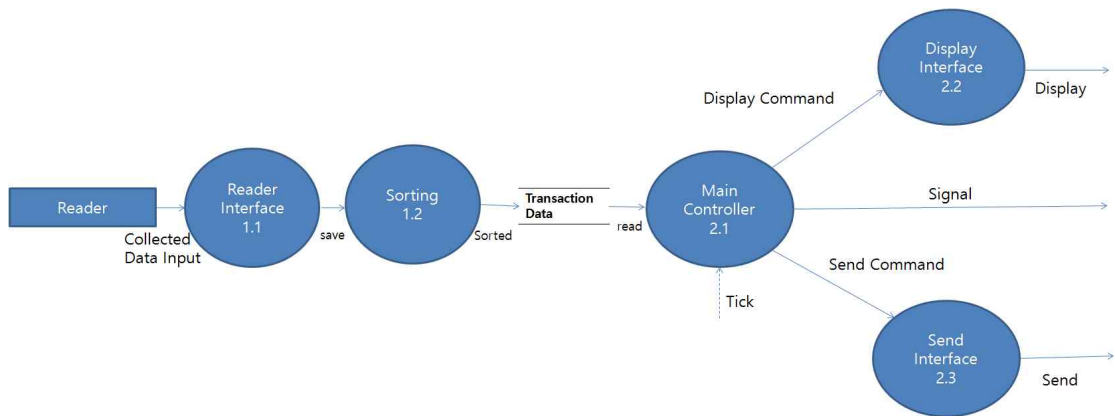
Display Interface 2.2

Display Command

Display

Reader

Reader Interface 1.1

Collected Data Input

save

Sorting 1.2

Sorted

Transaction Data

read

Main Controller 2.1

Signal

Tick

Send Command

Send Interface 2.3

Send